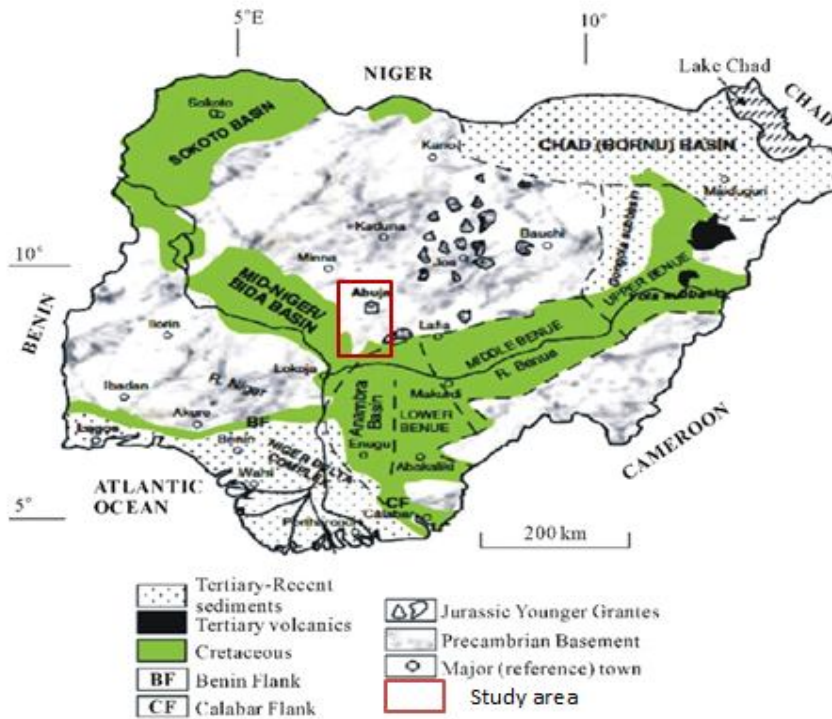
5°E
10°
NIGER
Lake Chad
CHAD
Sokoto
SOKOTO BASIN
Kano
CHAD (BORNU) BASIN
Maiduguri
Kaduna
Bauchi
10°
Minna
Jos
Gongola subbasin
MID-NIGER/ BIDA BASIN
Abuja
UPPER BENUE
Yola subbasin
BENIN
Ilorin
Lafia
MIDDLE BENUE
R. Benue
Lokoja
Ibadan
R. Niger
Anambra Basin
Makurdi
LOWER BENUE
Akure
BF
Lagos
Benin
NIGER DELTA COMPLEX
Enugu
Warri
Abakaliki
CAMEROON
ATLANTIC OCEAN
5°
CF
Calabar
Portharcourt
200 km
Tertiary-Recent sediments
Tertiary volcanics
Cretaceous
BF Benin Flank
CF Calabar Flank
Jurassic Younger Grantes
Precambrian Basement
Major (reference) town
Study area